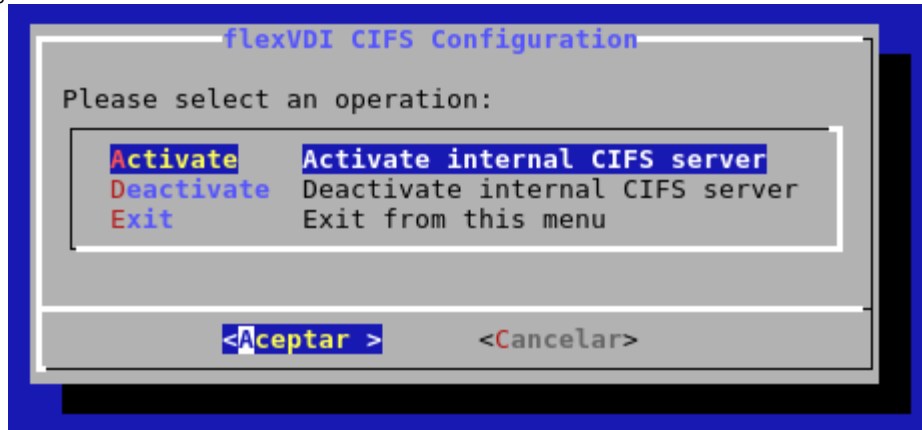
flexVDI CIFS Configuration

Please select an operation:

Activate     Activate internal CIFS server
Deactivate   Deactivate internal CIFS server
Exit         Exit from this menu

<Aceptar >     <Cancelar>